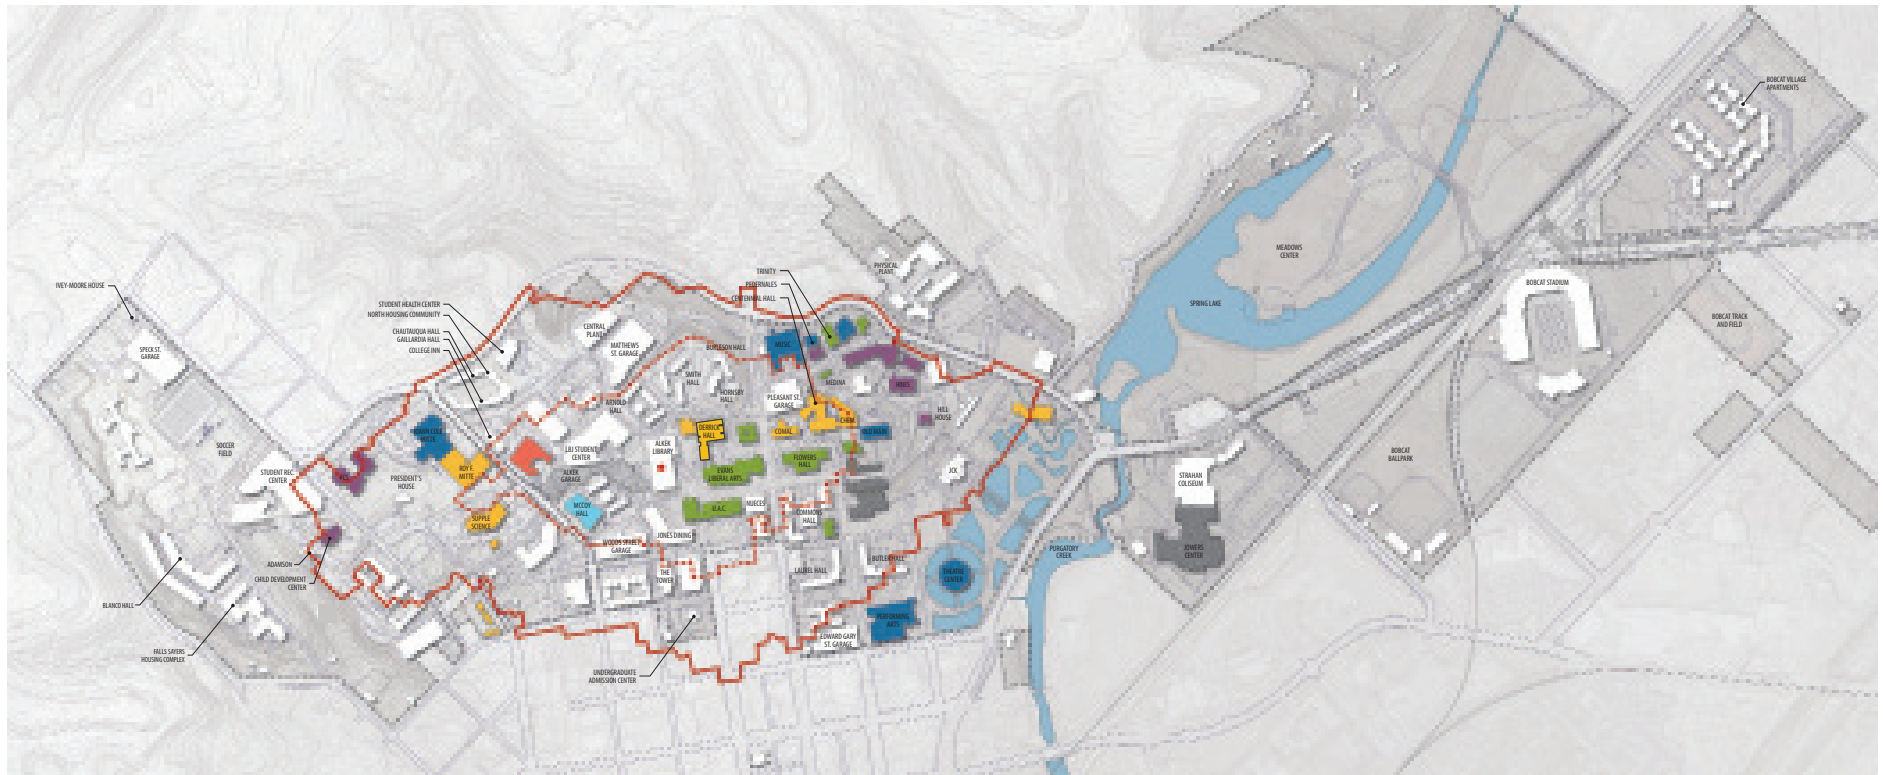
IVEY-MOORE HOUSE
SPECK ST. GARAGE
SOCCER FIELD
STUDENT REC CENTER
PRESIDENT'S HOUSE
ADAMSON
CHILD DEVELOPMENT CENTER
BLANCO HALL
FALLS SAYERS HOUSING COMPLEX
STUDENT HEALTH CENTER
NORTH HOUSING COMMUNITY
CHAUTAUQUA HALL
GAILLARDIA HALL
COLLEGE INN
CENTRAL PLANT
MATTHEWS ST. GARAGE
ARNOLD HALL
LBJ STUDENT CENTER
ALKEK GARAGE
ALKEK LIBRARY
ROY F. MITTE
SUPPLE SCIENCE
MCCOY HALL
WOODS STREET GARAGE
JONES DINING
THE TOWER
UNDERGRADUATE ADMISSION CENTER
SMITH HALL
HORNSBY HALL
BURLESON HALL
DERRICK HALL
EVANS LIBERAL ARTS
U.A.C.
NUECES
COMMONS HALL
LAUREL HALL
EDWARD GARY ST. GARAGE
TRINITY
PEDERNALES
CENTENNIAL HALL
MSESC
MEDINA
PLEASANT ST. GARAGE
COMAL
CHEM
OLD MAIN
FLOWERS HALL
HILL HOUSE
JCK
BUTLER HALL
THEATRE CENTER
PERFORMING ARTS
PHYSICAL PLANT
MEADOWS CENTER
SPRING LAKE
PURGATORY CREEK
STRAHAN COLISEUM
JOWERS CENTER
BOBCAT STADIUM
BOBCAT BALLPARK
BOBCAT TRACK AND FIELD
BOBCAT VILLAGE APARTMENTS